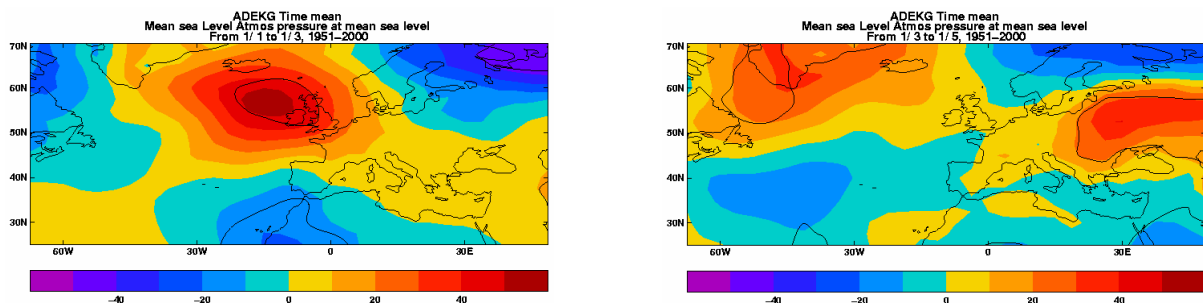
ADEKG Time mean
Mean sea Level Atmos pressure at mean sea level
From 1/ 1 to 1/ 3, 1951–2000

70N
60N
50N
40N
30N
60W
30W
0
30E

-40
-20
0
20
40

ADEKG Time mean
Mean sea Level Atmos pressure at mean sea level
From 1/ 3 to 1/ 5, 1951–2000

70N
60N
50N
40N
30N
60W
30W
0
30E

-40
-20
0
20
40